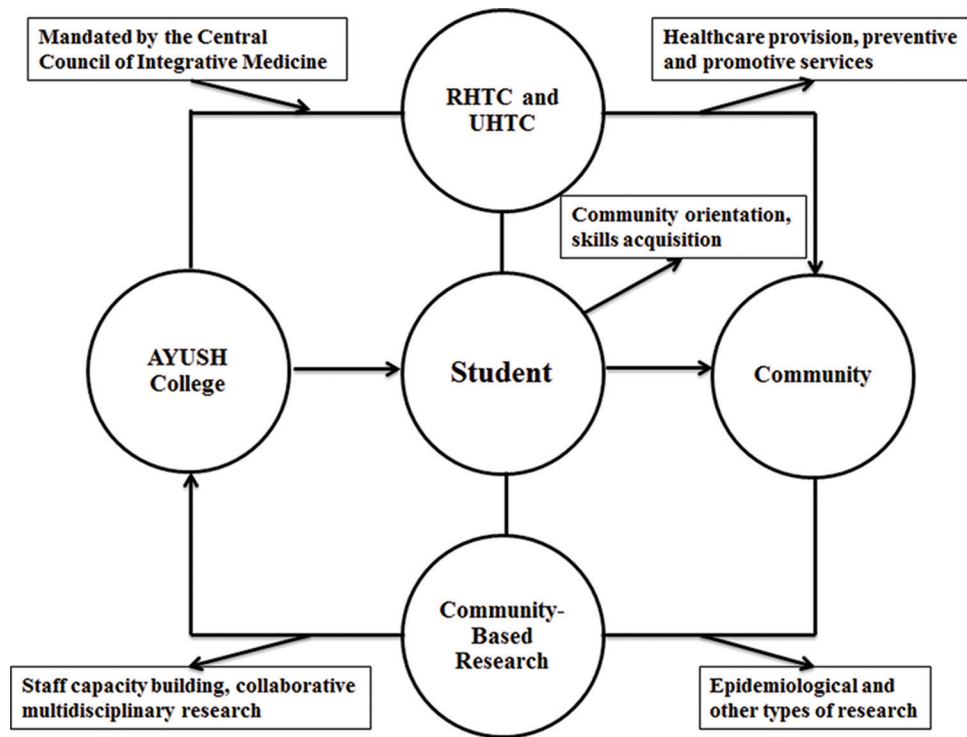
Mandated by the Central Council of Integrative Medicine

RHTC and UHTC

Healthcare provision, preventive and promotive services

Community orientation, skills acquisition

AYUSH College

Student

Community

Community-Based Research

Staff capacity building, collaborative multidisciplinary research

Epidemiological and other types of research